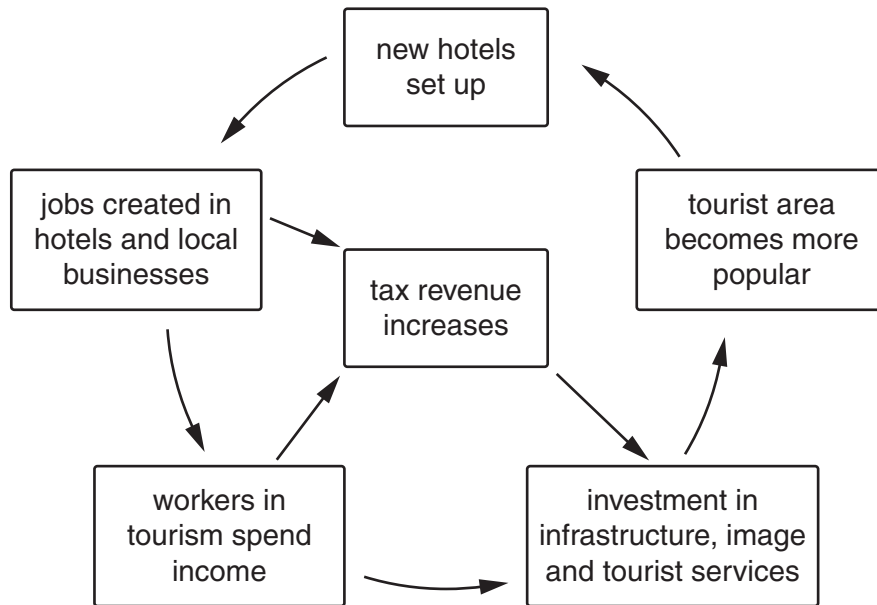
new hotels set up

jobs created in hotels and local businesses

tax revenue increases

tourist area becomes more popular

workers in tourism spend income

investment in infrastructure, image and tourist services